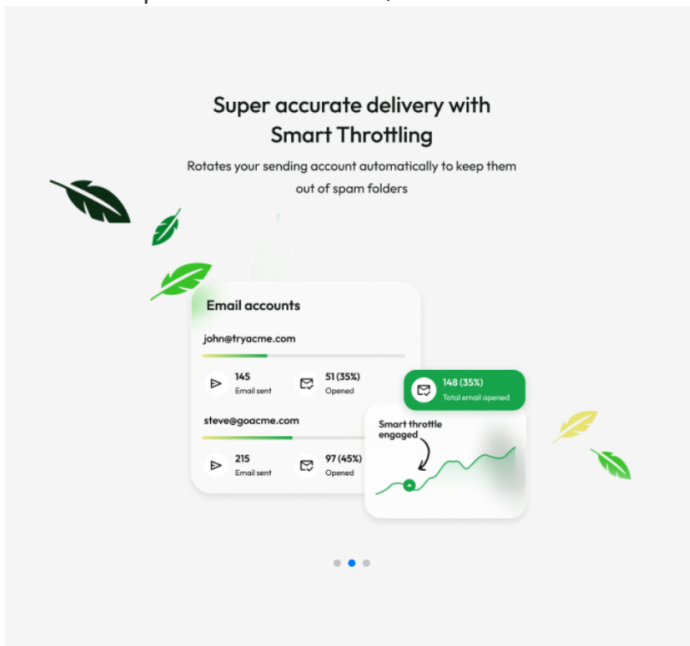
Super accurate delivery with Smart Throttling

Rotates your sending account automatically to keep them out of spam folders

Email accounts

john@tryacme.com

145
Email sent

51 (35%)
Opened

steve@goacme.com

215
Email sent

97 (45%)
Opened

148 (35%)
Total email opened

Smart throttle engaged